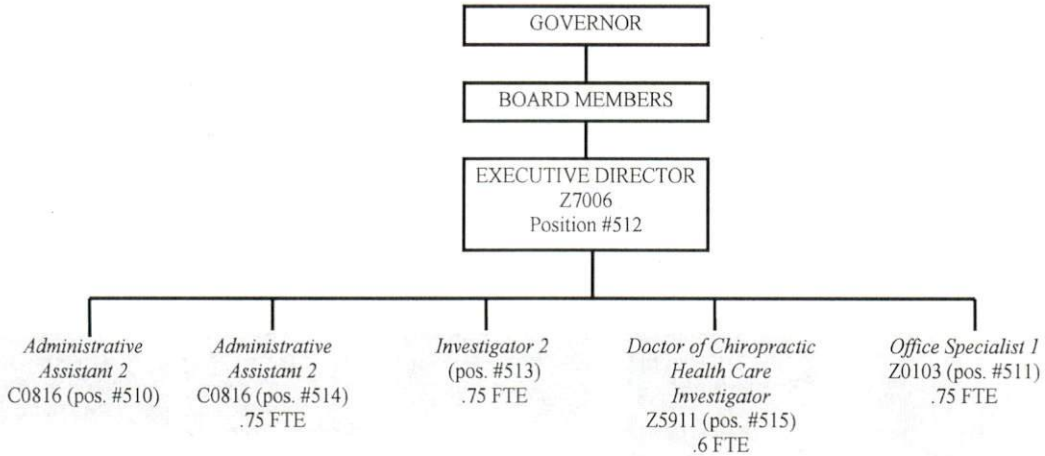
GOVERNOR

BOARD MEMBERS

EXECUTIVE DIRECTOR
Z7006
Position #512

Administrative Assistant 2
C0816 (pos. #510)

Administrative Assistant 2
C0816 (pos. #514)
.75 FTE

Investigator 2
(pos. #513)
.75 FTE

Doctor of Chiropractic Health Care Investigator
Z5911 (pos. #515)
.6 FTE

Office Specialist 1
Z0103 (pos. #511)
.75 FTE